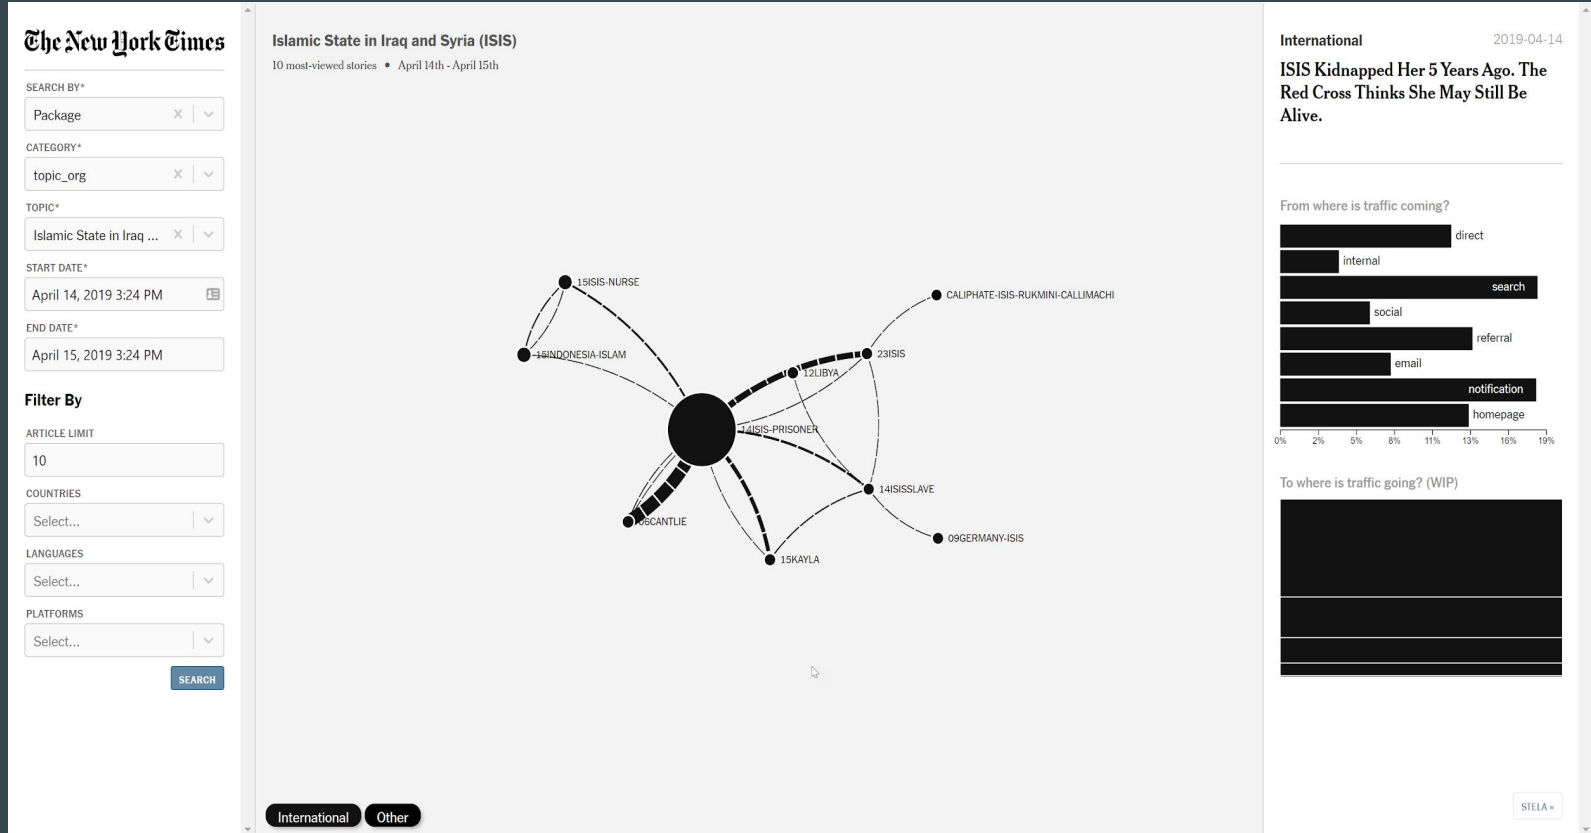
The New York Times

SEARCH BY*
Package

CATEGORY*
topic_org

TOPIC*
Islamic State in Iraq ...

START DATE*
April 14, 2019 3:24 PM

END DATE*
April 15, 2019 3:24 PM

Filter By

ARTICLE LIMIT
10

COUNTRIES
Select...

LANGUAGES
Select...

PLATFORMS
Select...

SEARCH

Islamic State in Iraq and Syria (ISIS)
10 most-viewed stories • April 14th - April 15th

15ISIS-NURSE
15INDONESIA-ISLAM
CALIPHATE-ISIS-RUKMINI-CALLIMACHI
23ISIS
12LIBYA
14ISIS-PRISONER
14ISISSLAVE
06CANTLIE
15KAYLA
09GERMANY-ISIS

International
Other

International
2019-04-14
ISIS Kidnapped Her 5 Years Ago. The Red Cross Thinks She May Still Be Alive.

From where is traffic coming?
direct
internal
search
social
referral
email
notification
homepage
0% 2% 5% 8% 11% 13% 16% 19%

To where is traffic going? (WIP)

STELA »